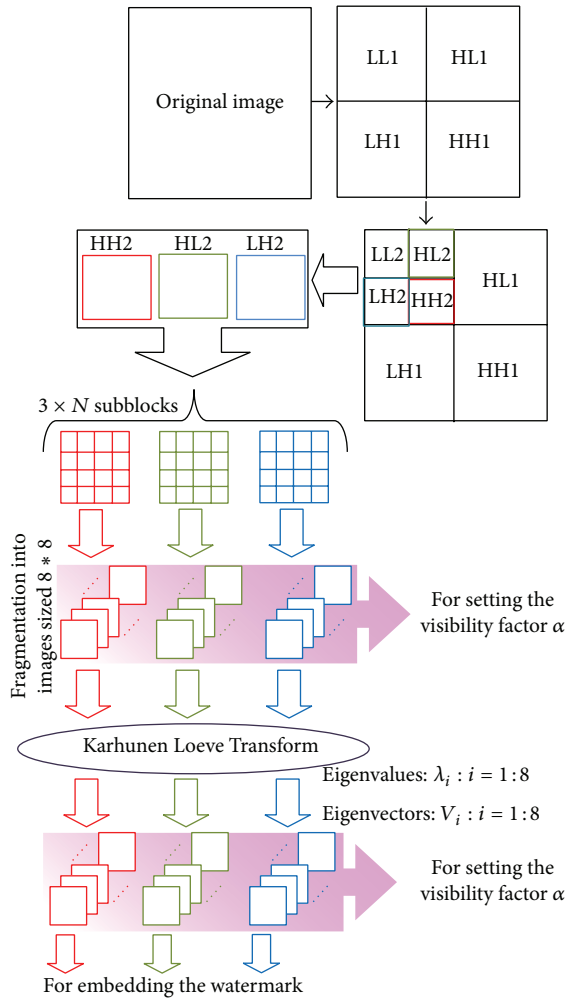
Original image

LL1
HL1
LH1
HH1

HH2
HL2
LH2

LL2
HL2
LH2
HH2
HL1
LH1
HH1

$3 \times N$ subblocks

Fragmentation into images sized 8 * 8

For setting the visibility factor $\alpha$

Karhunen Loeve Transform

Eigenvalues: $\lambda_i : i = 1:8$

Eigenvectors: $V_i : i = 1:8$

For setting the visibility factor $\alpha$

For embedding the watermark